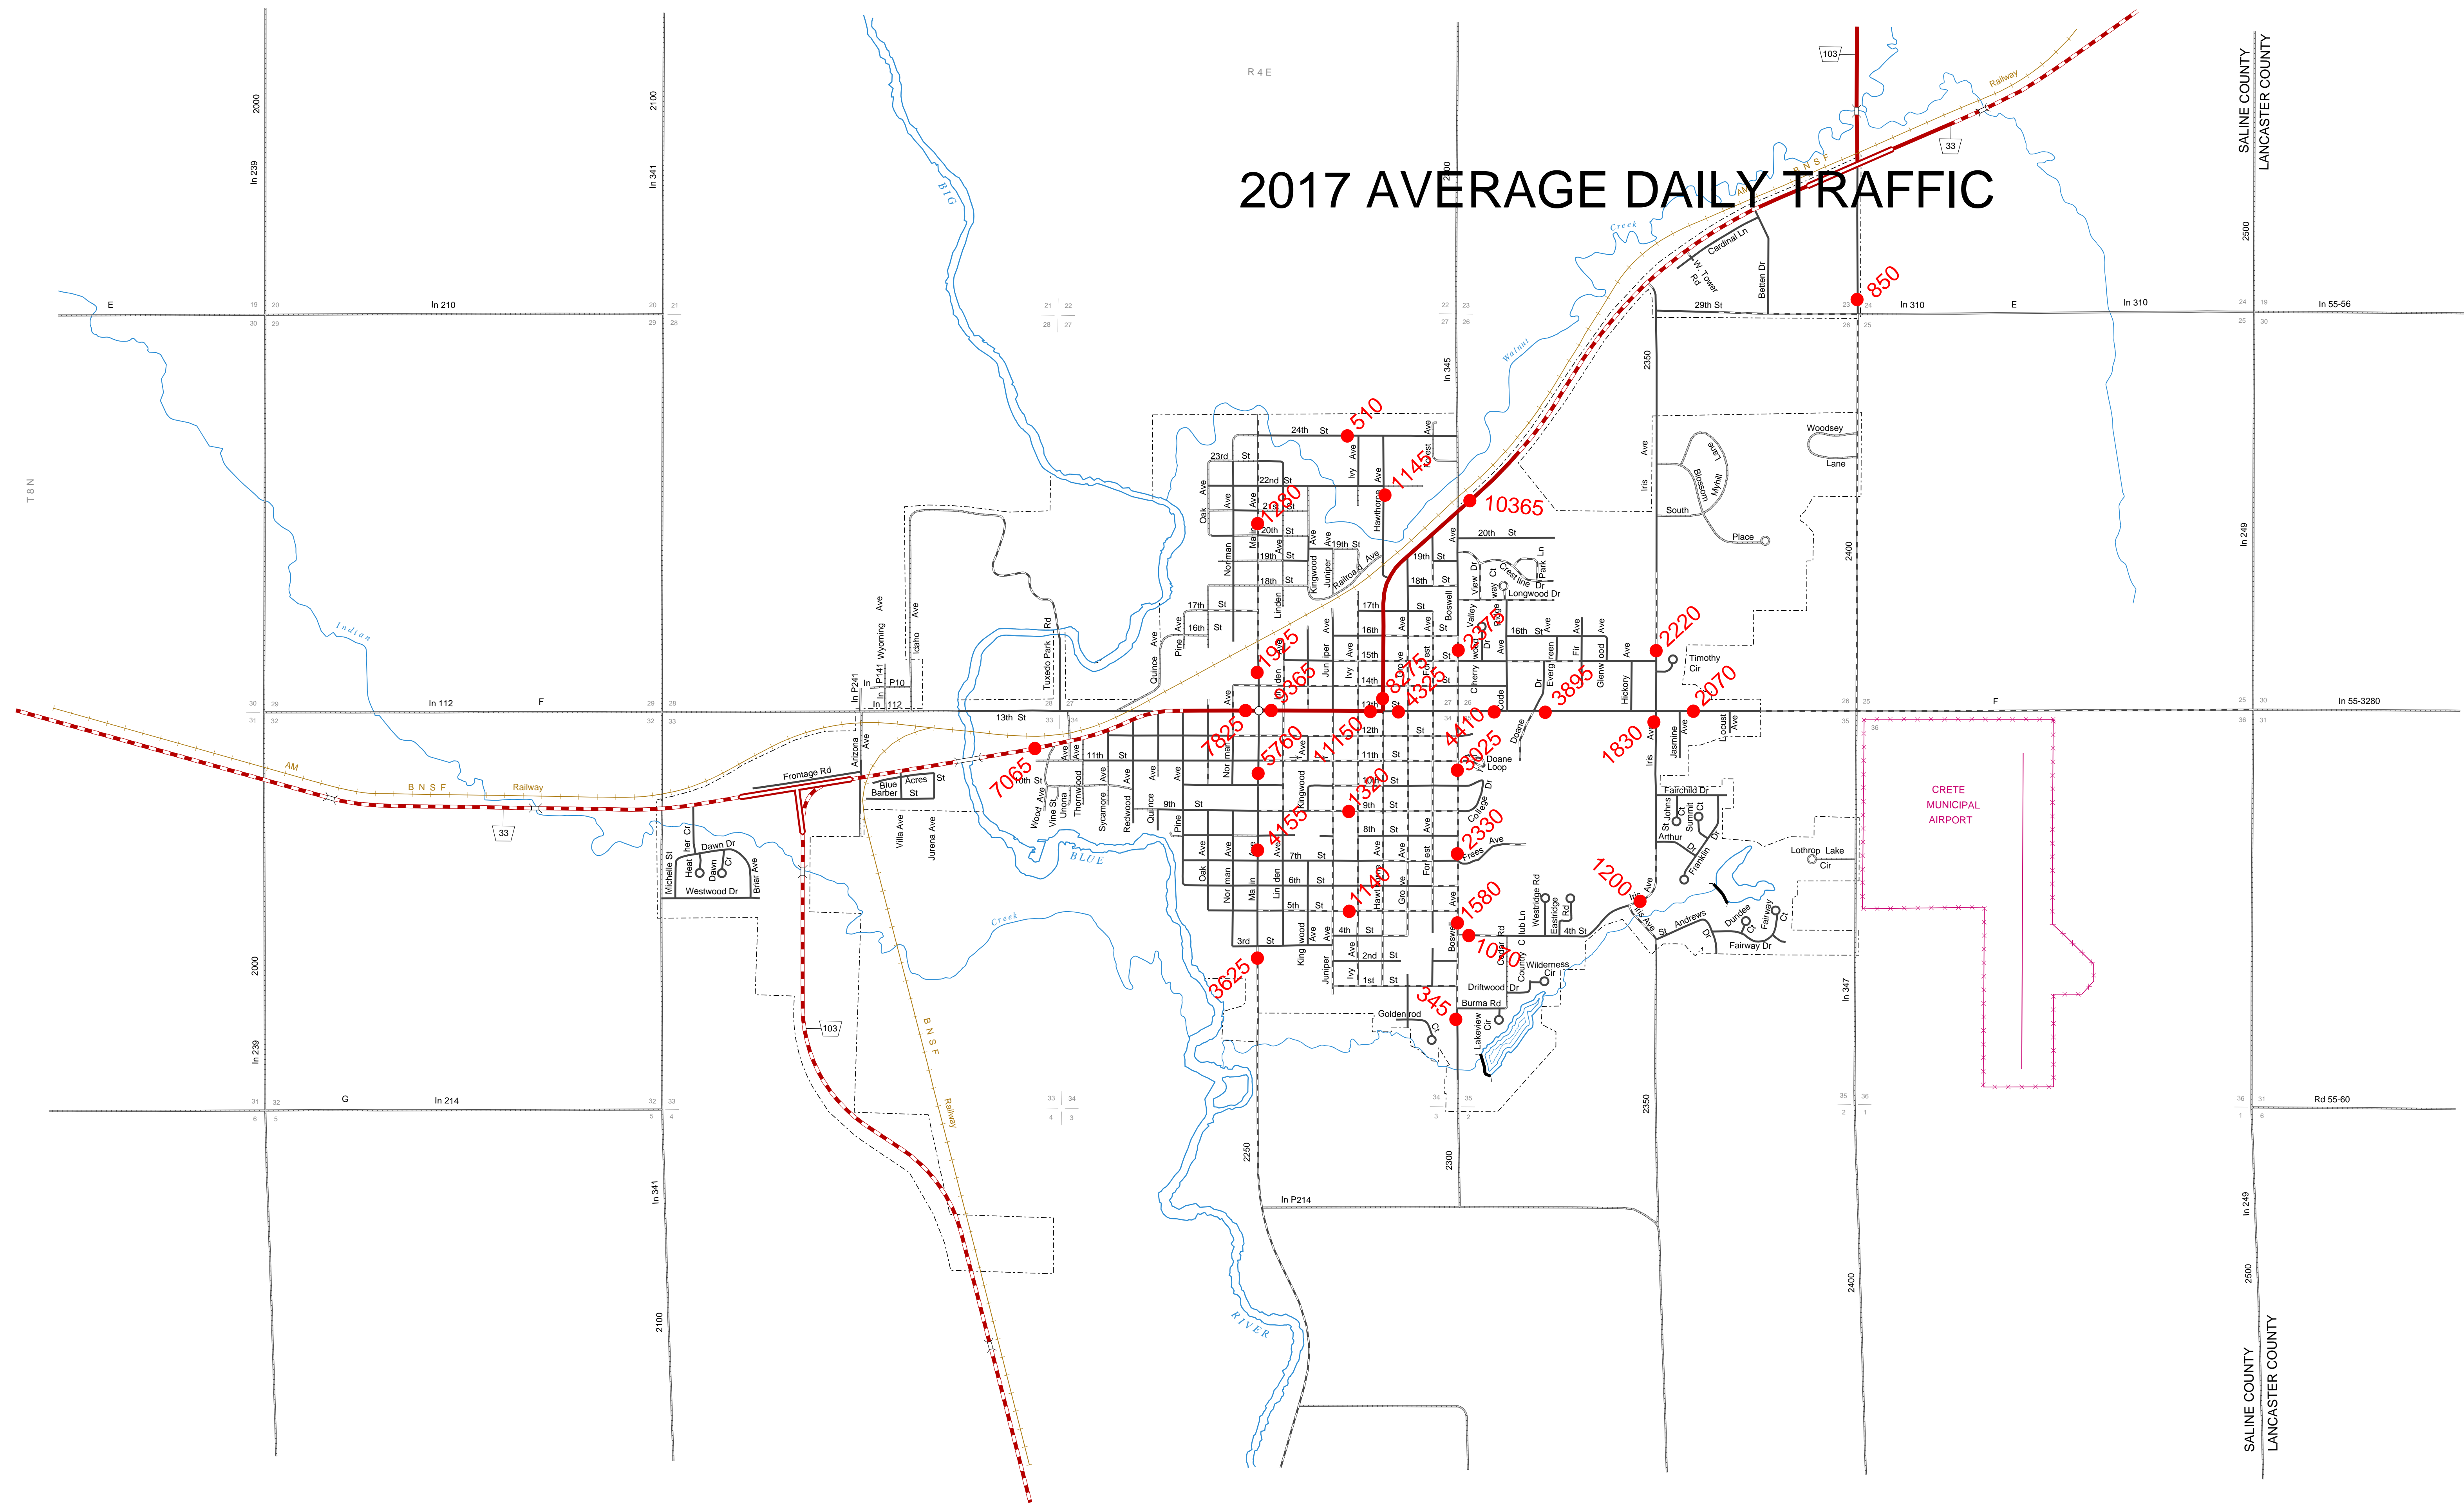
2017 AVERAGE DAILY TRAFFIC

SALINE COUNTY
LANCASTER COUNTY

R 4 E
T 8 N

103
33
850
510
1145
10365
1280
1925
2365
8375
4325
2375
2220
3895
2070
1830
7825
5760
11150
4410
3025
7065
1320
4155
2330
1200
1140
1580
1010
3625
345

In 210
In 310
In 55-56
In 112
F
In 55-3280
In 214
G
Rd 55-60
In P214
In 239
In 341
In 345
In 347
In 249
2000
2100
2200
2250
2300
2350
2400
2500
E

BNSF Railway
AM
Big Blue River
Indian Creek
Walnut Creek

CRETE MUNICIPAL AIRPORT

24th St
23rd St
22nd St
21st St
20th St
19th St
18th St
17th St
16th St
15th St
14th St
13th St
12th St
11th St
10th St
9th St
8th St
7th St
6th St
5th St
4th St
3rd St
2nd St
1st St
29th St
Oak Ave
Main Ave
Norman Ave
Linden Ave
Kingwood Ave
Juniper Ave
Ivy Ave
Hawthorne Ave
Grove Ave
Forest Ave
Boswell Ave
Cherry Ave
Iris Ave
Jasmine Ave
Locust Ave
Hickory Ave
Glenwood Ave
Evergreen Ave
Fir Ave
Doane Dr
Doane Loop
College Dr
Frees Ave
Railroad Ave
Pine Ave
Quince Ave
Redwood Ave
Sycamore Ave
Thornwood Ave
Urbana Ave
Vine St
Wood Ave
Villa Ave
Jurena Ave
Arizona Ave
Wyoming Ave
Idaho Ave
Tuxedo Park Rd
Frontage Rd
Blue Acres St
Barber St
Michelle St
Heather Cr
Dawn Dr
Dawn Ct
Westwood Dr
Briar Ave
Woodsey Lane
Blossom Lane
Myhill
South Place
Timothy Cir
Fairchild Dr
St Johns Ct
St Arthur
Summit Ct
Franklin Dr
Lothrop Lake Cir
Cardinal Ln
W. Tower Rd
Betten Dr
Valley View Dr
Crestline Dr
Park Ln
Longwood Dr
Westridge Rd
Eastridge Rd
Club Ln
Cedar Rd
Country Ct
Wilderness Cir
Driftwood Dr
Burma Rd
Lakeview Cir
Goldenrod Ct
Andrews St
Dundee Ct
Fairway Ct
Fairway Dr
In P241
P141
P10
In 112